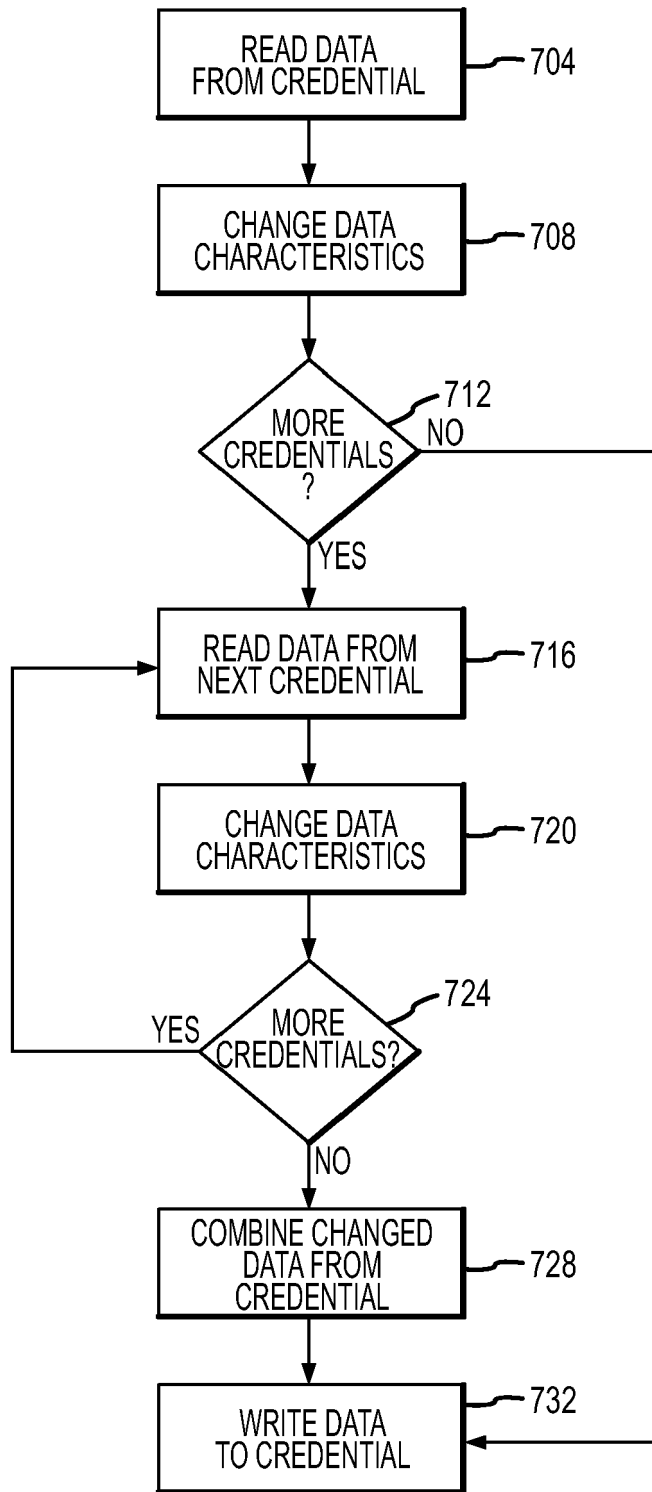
READ DATA FROM CREDENTIAL
704

CHANGE DATA CHARACTERISTICS
708

MORE CREDENTIALS ?
712
NO
YES

READ DATA FROM NEXT CREDENTIAL
716

CHANGE DATA CHARACTERISTICS
720

MORE CREDENTIALS?
724
YES
NO

COMBINE CHANGED DATA FROM CREDENTIAL
728

WRITE DATA TO CREDENTIAL
732